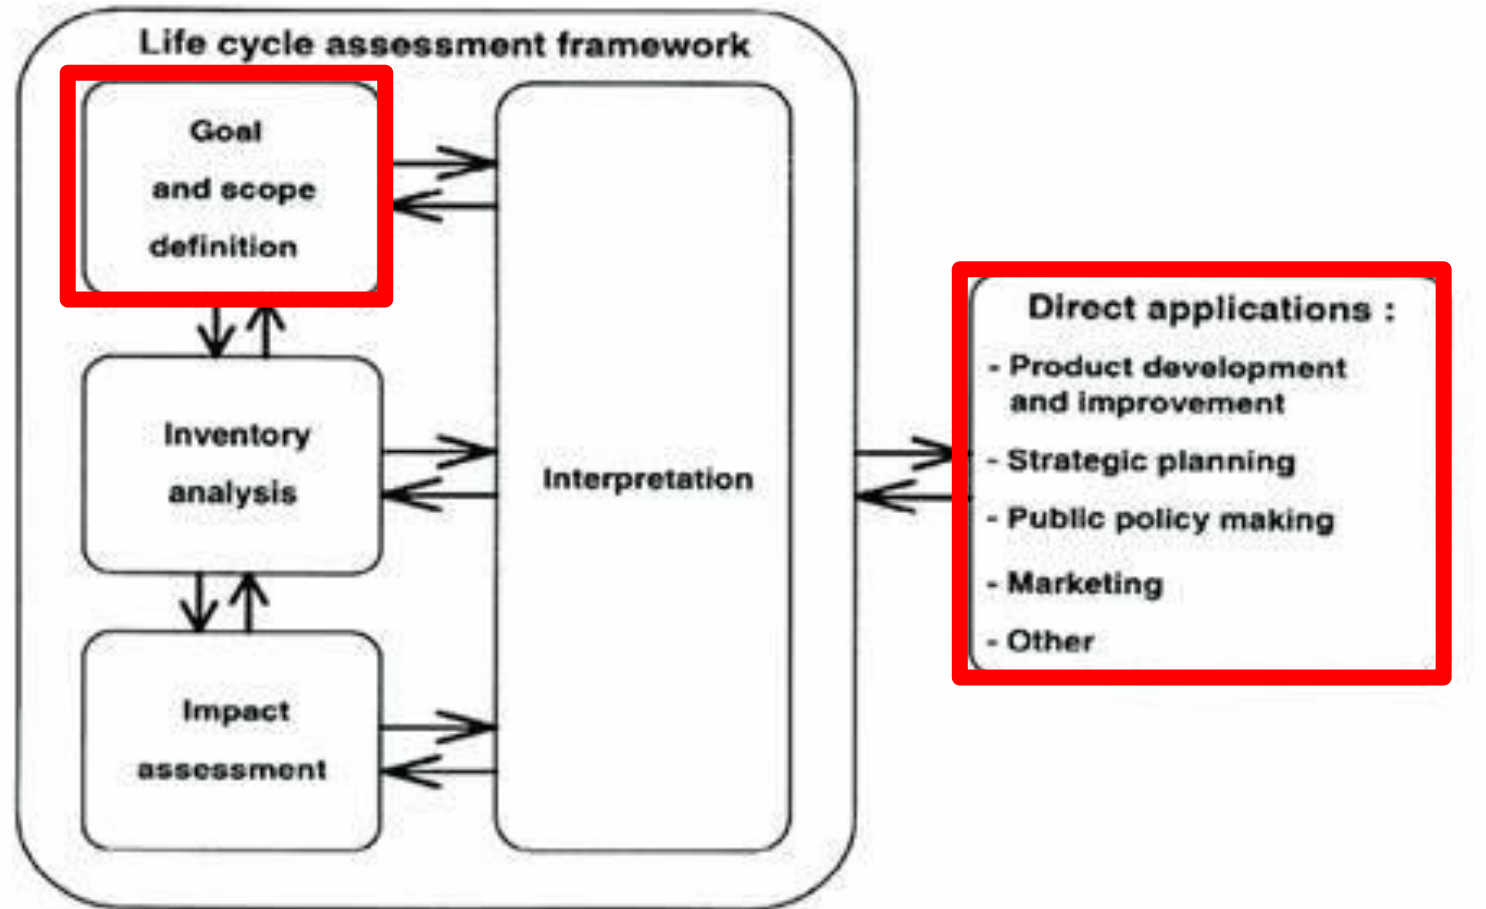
Life cycle assessment framework

Goal and scope definition

Inventory analysis

Impact assessment

Interpretation

Direct applications :
- Product development and improvement
- Strategic planning
- Public policy making
- Marketing
- Other